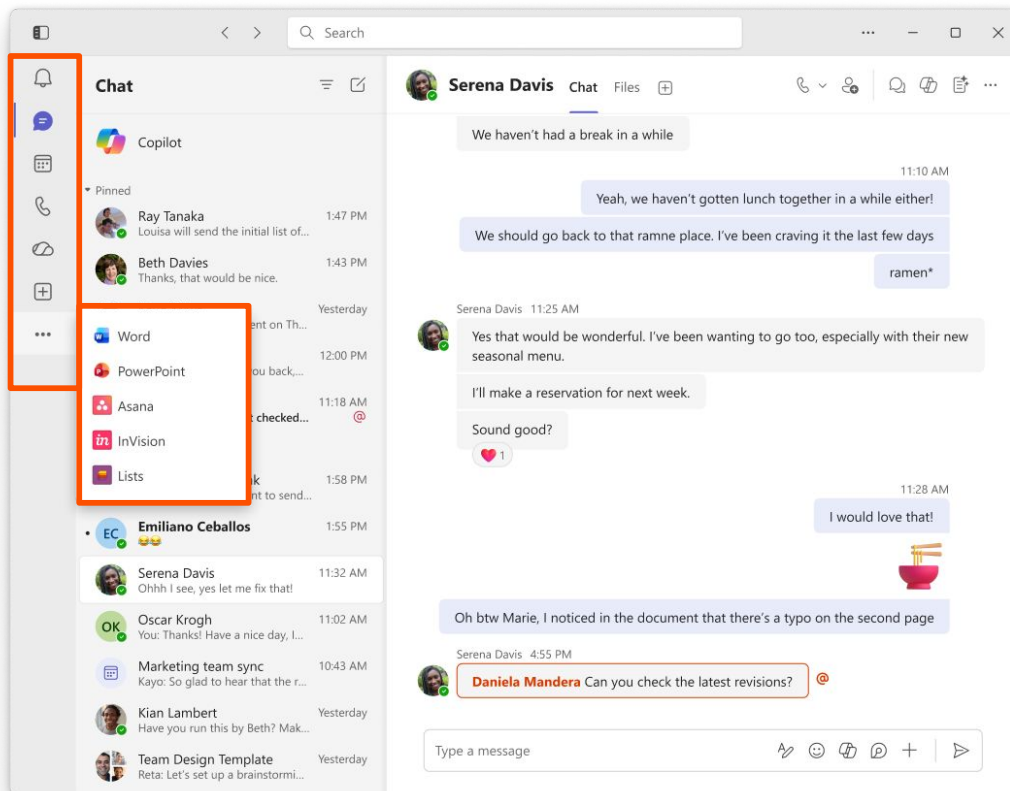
Search

Chat

Copilot

Pinned

Ray Tanaka 1:47 PM
Louisa will send the initial list of...

Beth Davies 1:43 PM
Thanks, that would be nice.

Yesterday
ent on Th...

12:00 PM
ou back,...

11:18 AM
checked...

1:58 PM
nt to send...

Word
PowerPoint
Asana
InVision
Lists

EC Emiliano Ceballos 1:55 PM
😂😂

Serena Davis 11:32 AM
Ohhh I see, yes let me fix that!

OK Oscar Krogh 11:02 AM
You: Thanks! Have a nice day, I...

Marketing team sync 10:43 AM
Kayo: So glad to hear that the r...

Kian Lambert Yesterday
Have you run this by Beth? Mak...

Team Design Template Yesterday
Reta: Let's set up a brainstormi...

Serena Davis Chat Files

We haven't had a break in a while

11:10 AM
Yeah, we haven't gotten lunch together in a while either!
We should go back to that ramne place. I've been craving it the last few days
ramen*

Serena Davis 11:25 AM
Yes that would be wonderful. I've been wanting to go too, especially with their new seasonal menu.
I'll make a reservation for next week.
Sound good?
1

11:28 AM
I would love that!

Oh btw Marie, I noticed in the document that there's a typo on the second page

Serena Davis 4:55 PM
Daniela Mandera Can you check the latest revisions?
@

Type a message